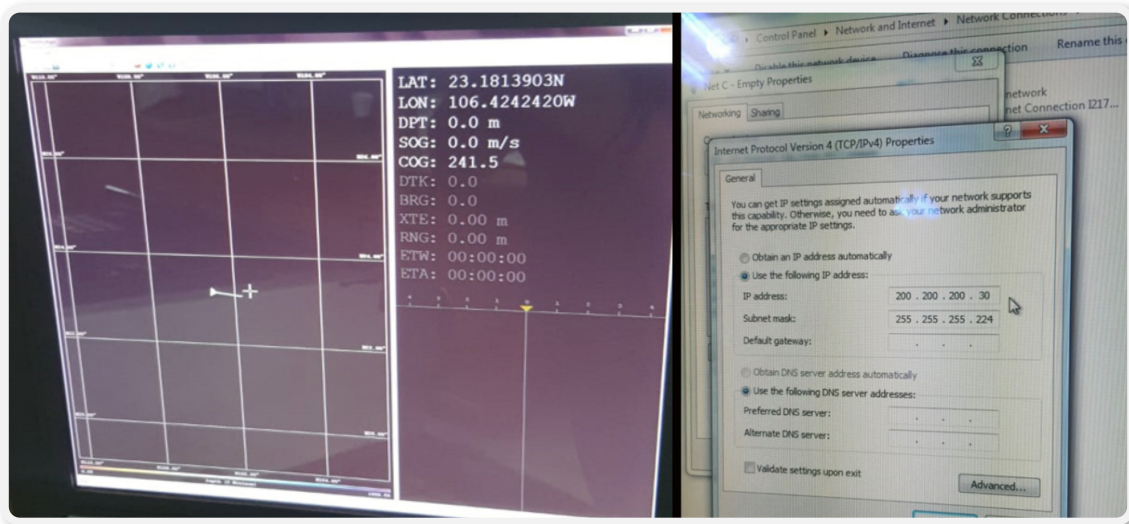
LAT: 23.1813903N
LON: 106.4242420W
DPT: 0.0 m
SOG: 0.0 m/s
COG: 241.5
DTK: 0.0
BRG: 0.0
XTE: 0.00 m
RNG: 0.00 m
ETW: 00:00:00
ETA: 00:00:00

Control Panel ▸ Network and Internet ▸ Network Connections
Disable this network device
Diagnose this connection
Rename this
Net C - Empty Properties
Networking
Sharing
network
net Connection I217...
Internet Protocol Version 4 (TCP/IPv4) Properties
General
You can get IP settings assigned automatically if your network supports this capability. Otherwise, you need to ask your network administrator for the appropriate IP settings.
Obtain an IP address automatically
Use the following IP address:
IP address: 200 . 200 . 200 . 30
Subnet mask: 255 . 255 . 255 . 224
Default gateway: . . .
Obtain DNS server address automatically
Use the following DNS server addresses:
Preferred DNS server: . . .
Alternate DNS server: . . .
Validate settings upon exit
Advanced...